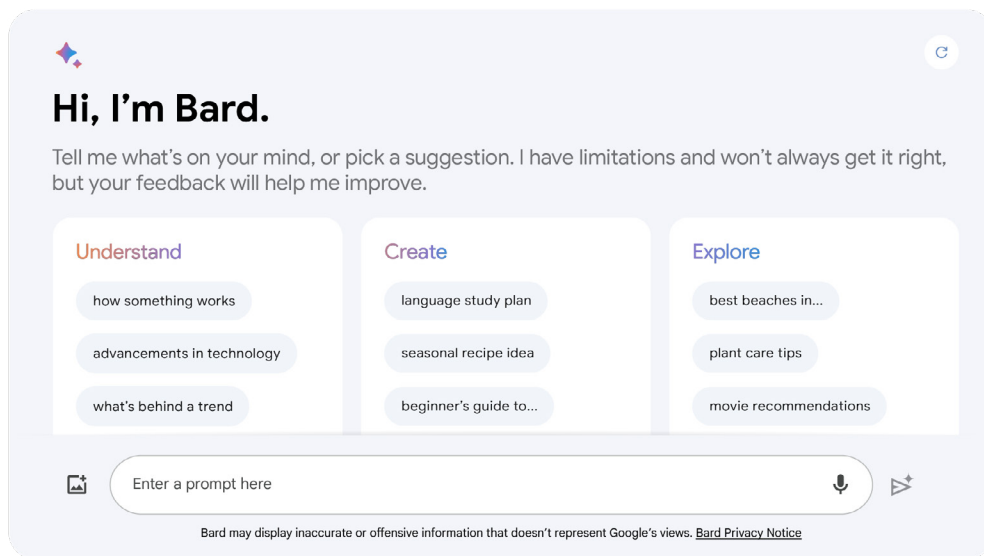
Hi, I'm Bard.

Tell me what's on your mind, or pick a suggestion. I have limitations and won't always get it right, but your feedback will help me improve.

Understand

how something works

advancements in technology

what's behind a trend

Create

language study plan

seasonal recipe idea

beginner's guide to...

Explore

best beaches in...

plant care tips

movie recommendations

Enter a prompt here

Bard may display inaccurate or offensive information that doesn't represent Google's views. Bard Privacy Notice